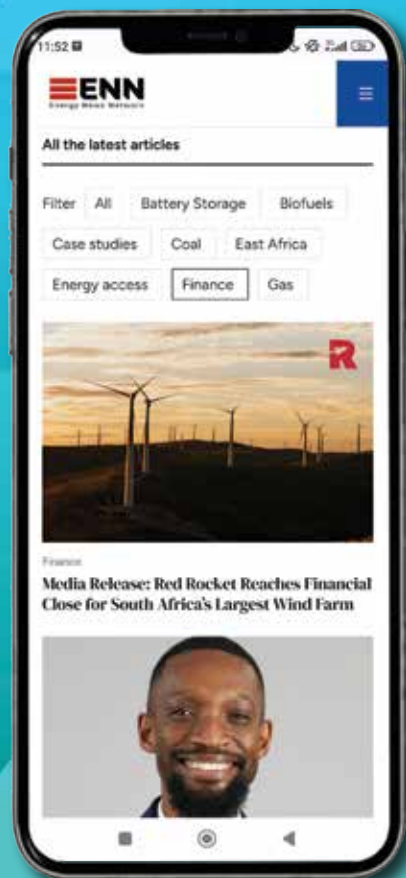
11:52

ENN
Energy News Network

All the latest articles

Filter All Battery Storage Biofuels

Case studies Coal East Africa

Energy access Finance Gas

R

Finance

Media Release: Red Rocket Reaches Financial Close for South Africa's Largest Wind Farm